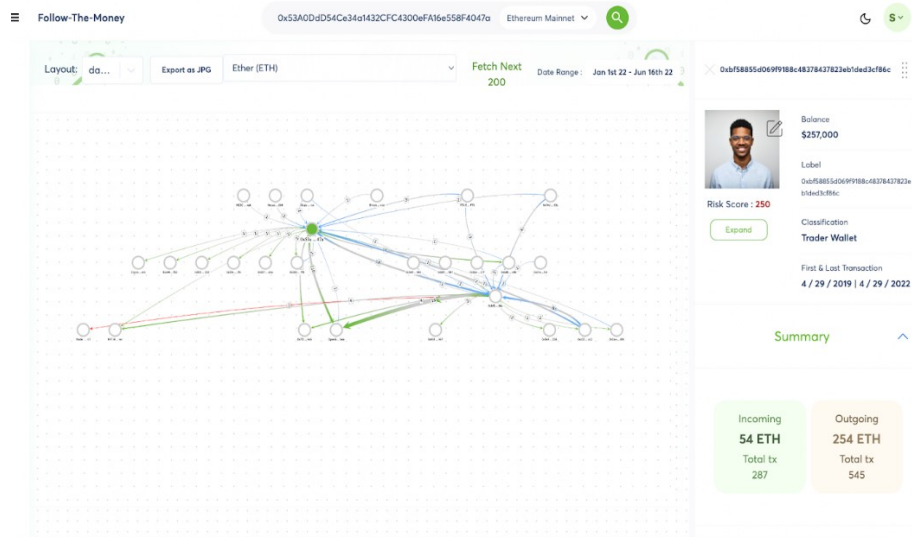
Follow-The-Money

0x53A0DdD54Ce34a1432CFC4300eFA16e558F4047a

Ethereum Mainnet

S

Layout: da...

Export as JPG

Ether (ETH)

Fetch Next 200

Date Range : Jan 1st 22 - Jun 16th 22

0xbf58855d069f9188c48378437823eb1ded3cf86c

Balance
$257,000

Label
0xbf58855d069f9188c48378437823eb1ded3cf86c

Risk Score : 250

Expand

Classification
Trader Wallet

First & Last Transaction
4 / 29 / 2019 | 4 / 29 / 2022

Summary

Incoming
54 ETH
Total tx
287

Outgoing
254 ETH
Total tx
545